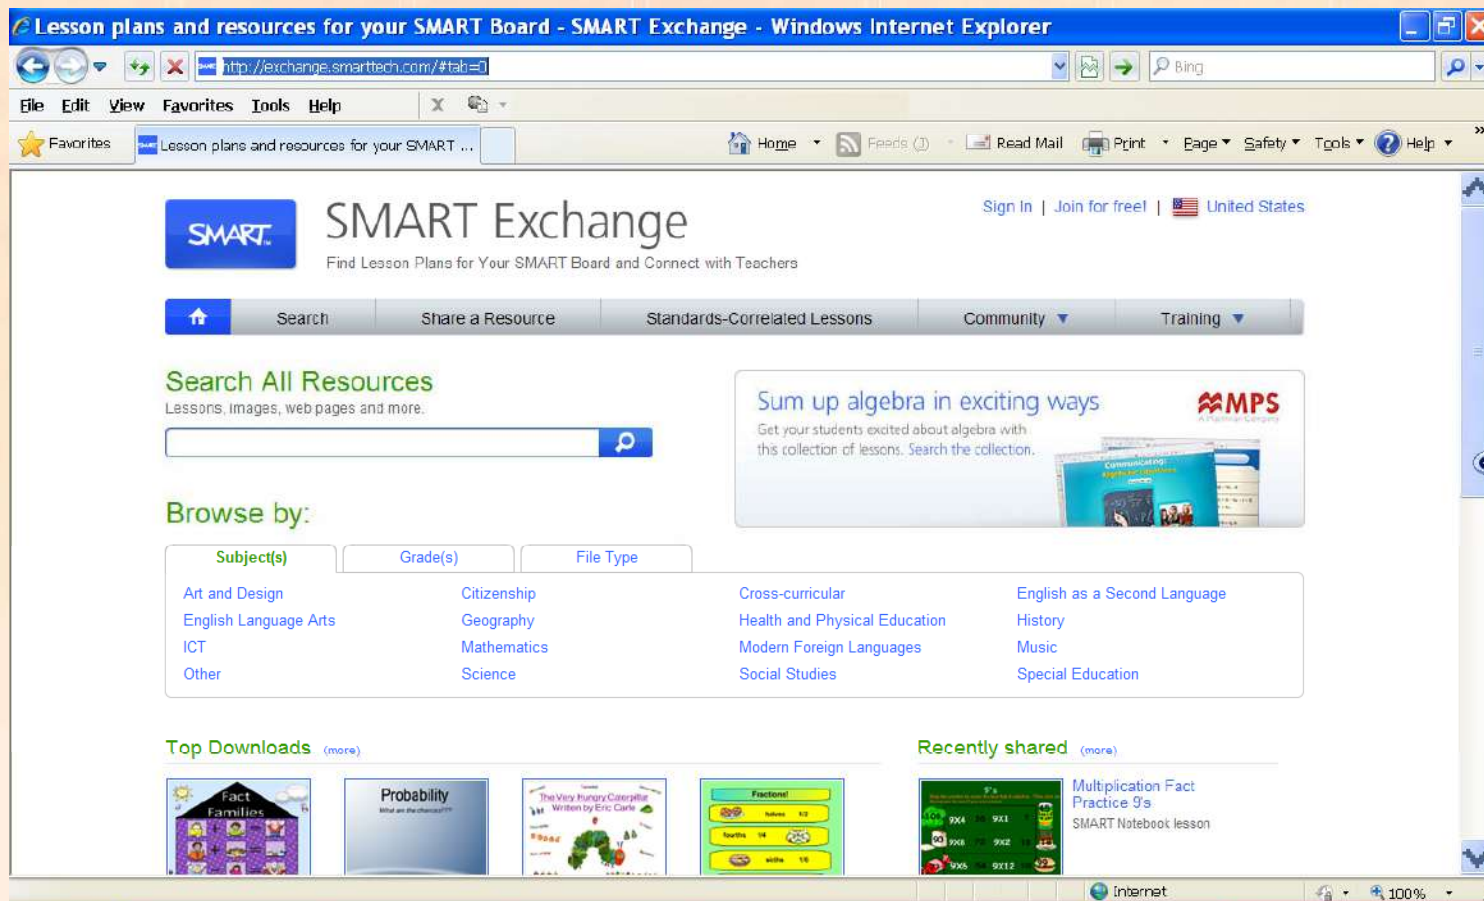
Lesson plans and resources for your SMART Board - SMART Exchange - Windows Internet Explorer

http://exchange.smarttech.com/#tab=0

Bing

File Edit View Favorites Tools Help

Favorites | Lesson plans and resources for your SMART ...

Home | Feeds (J) | Read Mail | Print | Page | Safety | Tools | Help

SMART

SMART Exchange

Find Lesson Plans for Your SMART Board and Connect with Teachers

Sign In | Join for free! | United States

Search | Share a Resource | Standards-Correlated Lessons | Community | Training

Search All Resources

Lessons, images, web pages and more.

Sum up algebra in exciting ways

MPS

Get your students excited about algebra with this collection of lessons. Search the collection.

Browse by:

Subject(s) | Grade(s) | File Type

| | | | |
|---|---|---|---|
| Art and Design | Citizenship | Cross-curricular | English as a Second Language |
| English Language Arts | Geography | Health and Physical Education | History |
| ICT | Mathematics | Modern Foreign Languages | Music |
| Other | Science | Social Studies | Special Education |

Top Downloads (more)

Fact Families

Probability

The Very Hungry Caterpillar Written by Eric Carle

Fractions!

Recently shared (more)

Multiplication Fact Practice 9's

SMART Notebook lesson

Internet

100%